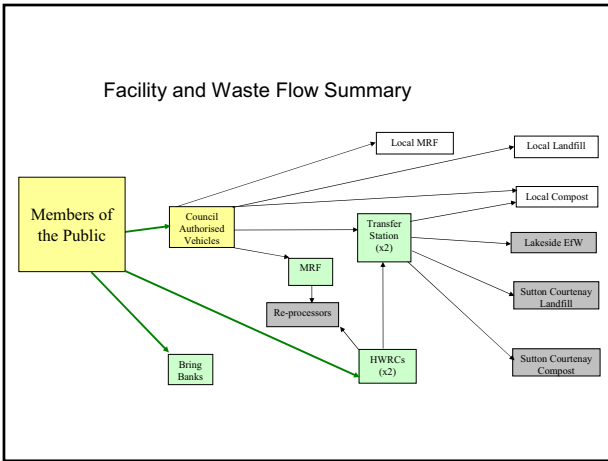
Facility and Waste Flow Summary

Members of the Public

Council Authorised Vehicles

Local MRF

Local Landfill

Local Compost

Transfer Station (x2)

Lakeside EfW

MRF

Re-processors

Sutton Courtenay Landfill

Sutton Courtenay Compost

Bring Banks

HWRCs (x2)